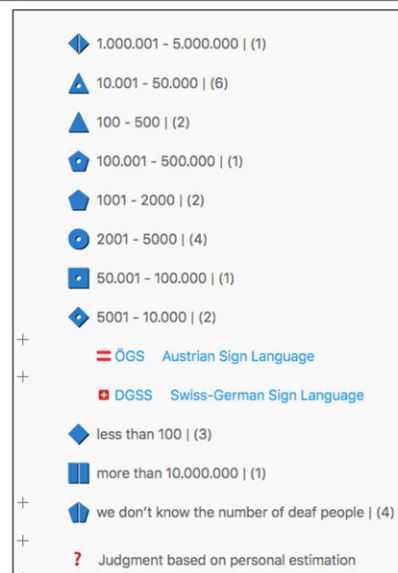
1.000.001 - 5.000.000 | (1)

10.001 - 50.000 | (6)

100 - 500 | (2)

100.001 - 500.000 | (1)

1001 - 2000 | (2)

2001 - 5000 | (4)

50.001 - 100.000 | (1)

5001 - 10.000 | (2)

+

ÖGS Austrian Sign Language

+

DGSS Swiss-German Sign Language

less than 100 | (3)

more than 10.000.000 | (1)

+

we don't know the number of deaf people | (4)

+

? Judgment based on personal estimation